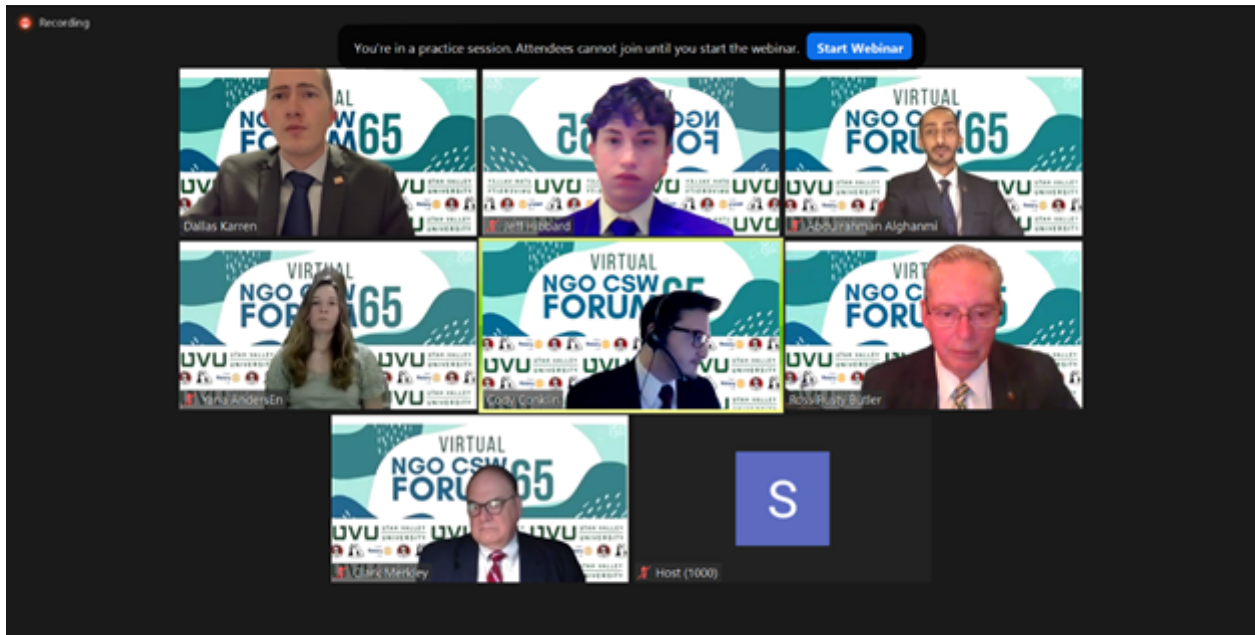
Recording

You're in a practice session. Attendees cannot join until you start the webinar. Start Webinar

VIRTUAL NGO CSW FORUM 65
UVU UTAH VALLEY UNIVERSITY
Dallas Karren

NGO CSW FORUM 65
UVU
Jeff Hibbard

VIRTUAL NGO CSW FORUM 65
UVU UTAH VALLEY UNIVERSITY
Abdurrahman Alghanmi

VIRTUAL NGO CSW FORUM 65
UVU UTAH VALLEY UNIVERSITY
Yana AndersEn

VIRTUAL NGO CSW FORUM 65
UVU UTAH VALLEY UNIVERSITY
Cody Conklin

VIRTUAL NGO CSW FORUM
UVU UTAH VALLEY UNIVERSITY
Ross Rusty Butler

VIRTUAL NGO CSW FORUM 65
UVU UTAH VALLEY UNIVERSITY
Clark Merkley

S
Host (1000)